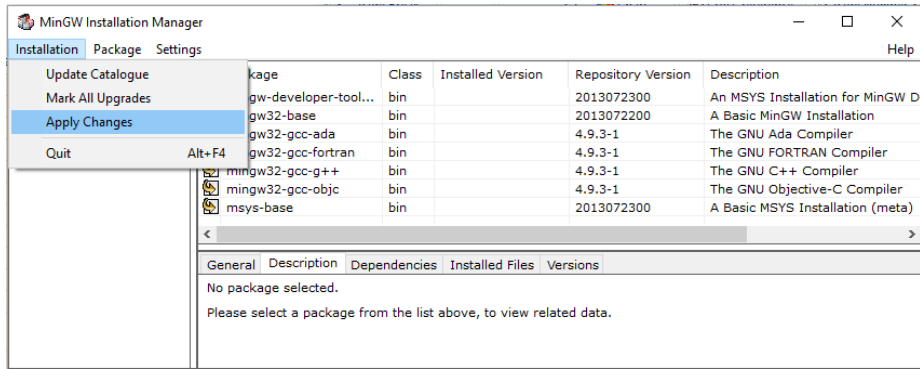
MinGW Installation Manager

Installation Package Settings Help

Update Catalogue
Mark All Upgrades
Apply Changes
Quit Alt+F4

| kage | Class | Installed Version | Repository Version | Description |
|---|---|---|---|---|
| gw-developer-tool... | bin | | 2013072300 | An MSYS Installation for MinGW D |
| gw32-base | bin | | 2013072200 | A Basic MinGW Installation |
| gw32-gcc-ada | bin | | 4.9.3-1 | The GNU Ada Compiler |
| gw32-gcc-fortran | bin | | 4.9.3-1 | The GNU FORTRAN Compiler |
| mingw32-gcc-g++ | bin | | 4.9.3-1 | The GNU C++ Compiler |
| mingw32-gcc-objc | bin | | 4.9.3-1 | The GNU Objective-C Compiler |
| msys-base | bin | | 2013072300 | A Basic MSYS Installation (meta) |

General Description Dependencies Installed Files Versions

No package selected.

Please select a package from the list above, to view related data.